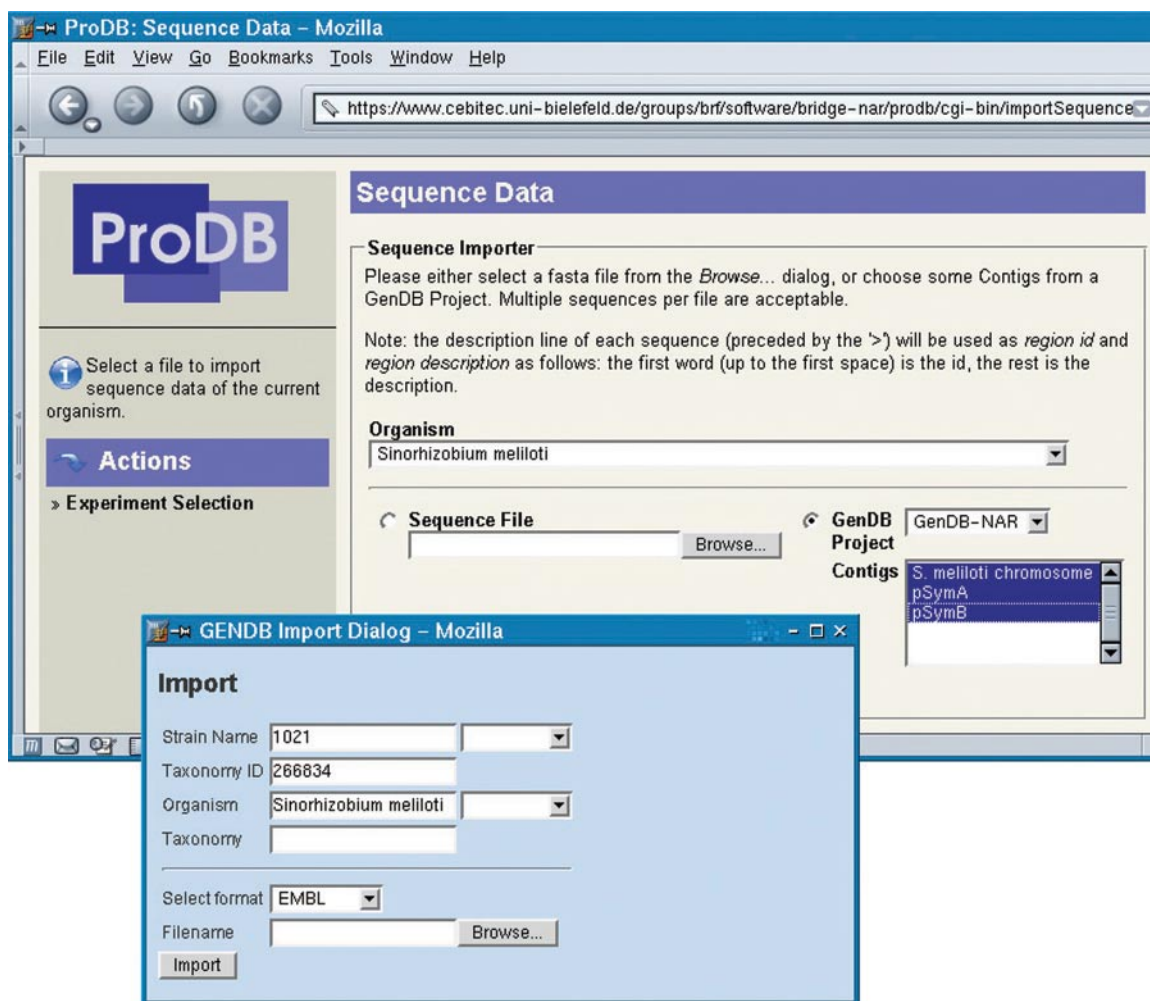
ProDB: Sequence Data – Mozilla

File Edit View Go Bookmarks Tools Window Help

https://www.cebitec.uni-bielefeld.de/groups/brf/software/bridge-nar/prodb/cgi-bin/importSequence

ProDB

Select a file to import sequence data of the current organism.

Actions

» Experiment Selection

Sequence Data

Sequence Importer

Please either select a fasta file from the Browse... dialog, or choose some Contigs from a GenDB Project. Multiple sequences per file are acceptable.

Note: the description line of each sequence (preceded by the '>') will be used as region id and region description as follows: the first word (up to the first space) is the id, the rest is the description.

Organism

Sinorhizobium meliloti

Sequence File

Browse...

GenDB Project

GenDB-NAR

Contigs

S. meliloti chromosome

pSymA

pSymB

GENDB Import Dialog – Mozilla

Import

Strain Name 1021

Taxonomy ID 266834

Organism Sinorhizobium meliloti

Taxonomy

Select format EMBL

Filename

Browse...

Import